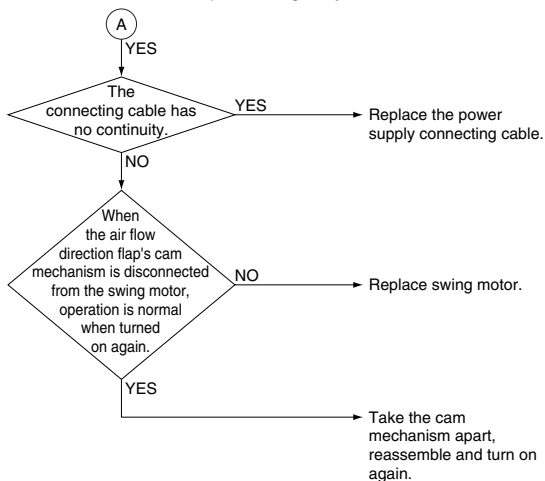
A

YES

The connecting cable has no continuity.

YES

Replace the power supply connecting cable.

NO

When the air flow direction flap's cam mechanism is disconnected from the swing motor, operation is normal when turned on again.

NO

Replace swing motor.

YES

Take the cam mechanism apart, reassemble and turn on again.